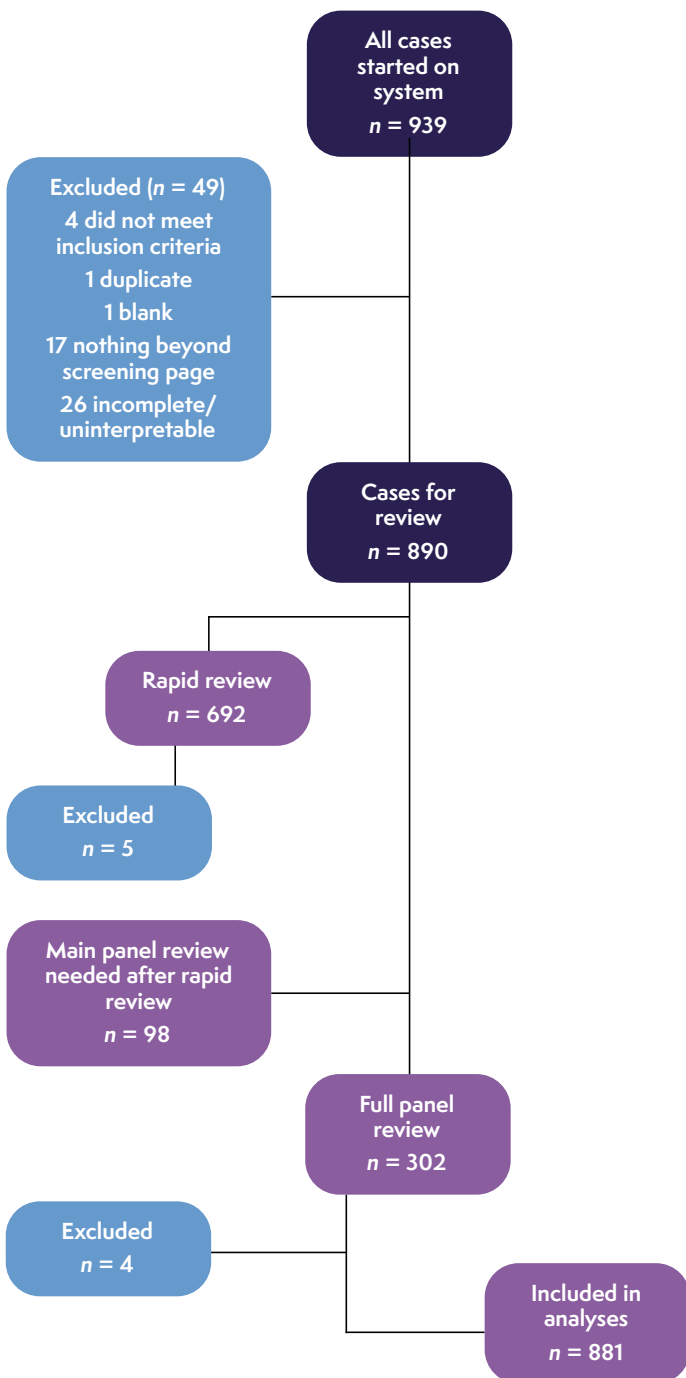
All cases started on system
$n = 939$

Excluded ($n = 49$)
4 did not meet inclusion criteria
1 duplicate
1 blank
17 nothing beyond screening page
26 incomplete/uninterpretable

Cases for review
$n = 890$

Rapid review
$n = 692$

Excluded
$n = 5$

Main panel review needed after rapid review
$n = 98$

Full panel review
$n = 302$

Excluded
$n = 4$

Included in analyses
$n = 881$